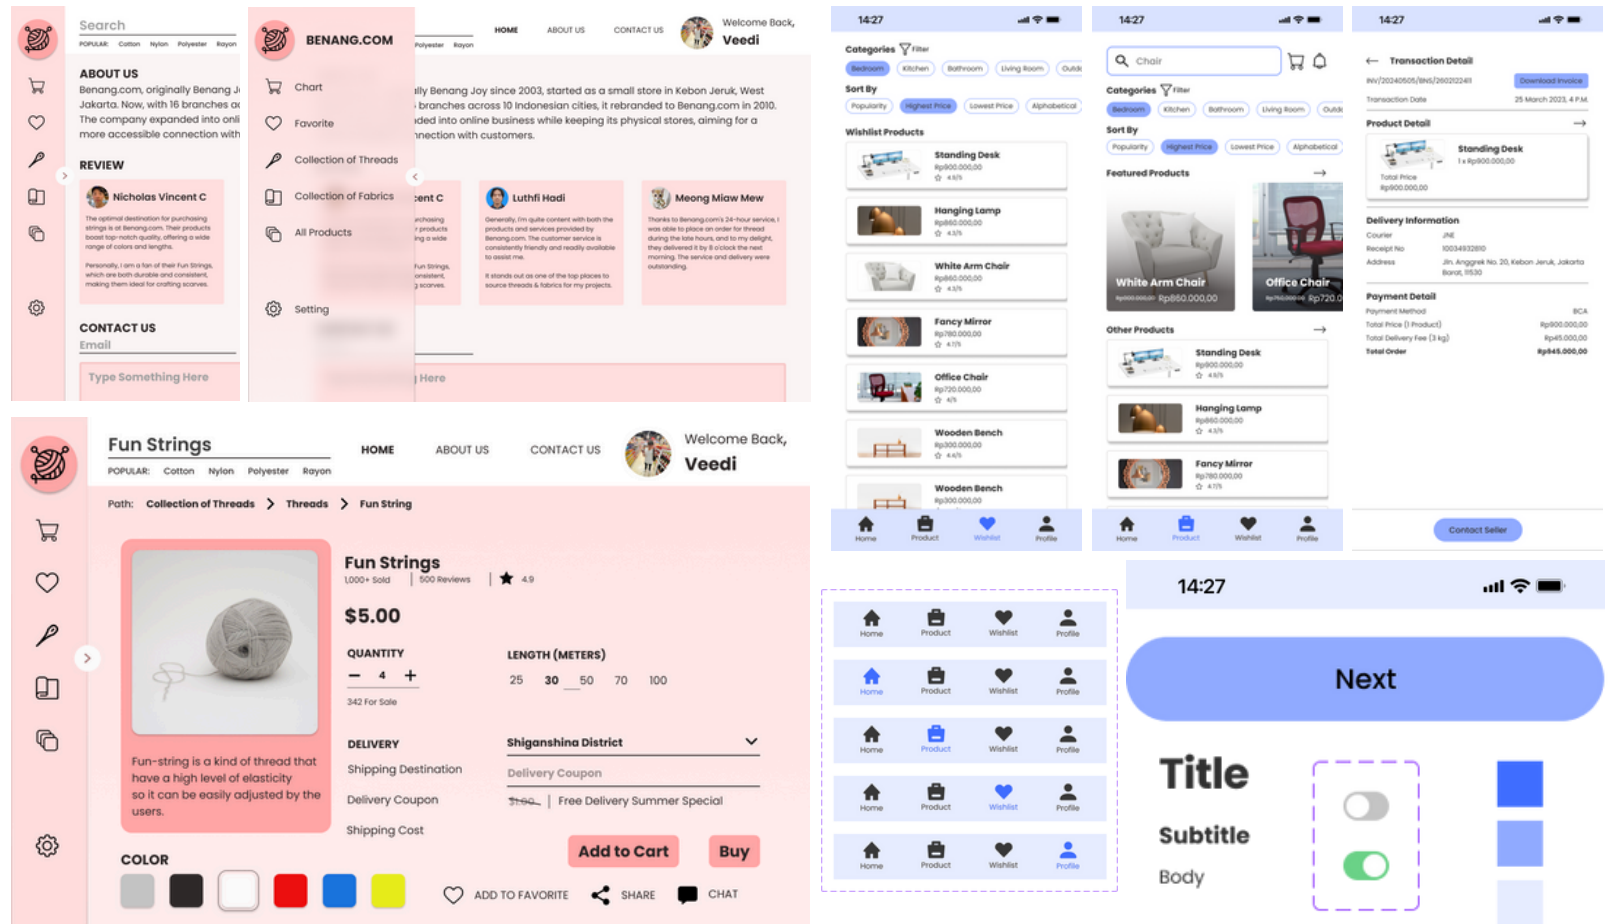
Search
POPULAR: Cotton Nylon Polyester Rayon

ABOUT US
Benang.com, originally Benang J Jakarta. Now, with 16 branches a The company expanded into onli more accessible connection with

REVIEW
Nicholas Vincent C
The optimal destination for purchasing strings is at Benang.com. Their products boast top-notch quality, offering a wide range of colors and lengths.
Personally, I am a fan of their Fun Strings, which are both durable and consistent, making them ideal for crafting scarves.

CONTACT US
Email
Type Something Here

BENANG.COM
Chart
Favorite
Collection of Threads
Collection of Fabrics
All Products
Setting

HOME ABOUT US CONTACT US Welcome Back, Veedi
lly Benang Joy since 2003, started as a small store in Kebon Jeruk, West branches across 10 Indonesian cities, it rebranded to Benang.com in 2010. ded into online business while keeping its physical stores, aiming for a nnection with customers.

Luthfi Hadi
Generally, I'm quite content with both the products and services provided by Benang.com. The customer service is consistently friendly and readily available to assist me.
It stands out as one of the top places to source threads & fabrics for my projects.

Meong Miaw Mew
Thanks to Benang.com's 24-hour service, I was able to place an order for thread during the late hours, and to my delight, they delivered it by 8 o'clock the next morning. The service and delivery were outstanding.
Here

14:27
Categories Filter
Bedroom Kitchen Bathroom Living Room Outd
Sort By
Popularity Highest Price Lowest Price Alphabetical
Wishlist Products
Standing Desk Rp900.000,00 4.6/5
Hanging Lamp Rp860.000,00 4.3/5
White Arm Chair Rp860.000,00 4.3/5
Fancy Mirror Rp780.000,00 4.7/5
Office Chair Rp720.000,00 4/5
Wooden Bench Rp300.000,00 4.4/5
Wooden Bench Rp300.000,00
Home Product Wishlist Profile

14:27
Chair
Categories Filter
Bedroom Kitchen Bathroom Living Room Outd
Sort By
Popularity Highest Price Lowest Price Alphabetical
Featured Products
White Arm Chair Rp860.000,00
Office Chair Rp720.0
Other Products
Standing Desk Rp900.000,00 4.6/5
Hanging Lamp Rp860.000,00 4.3/5
Fancy Mirror Rp780.000,00 4.7/5
Home Product Wishlist Profile

14:27
Transaction Detail
INV/20240505/BNS/260212241 Download Invoice
Transaction Date 25 March 2023, 4 P.M.
Product Detail
Standing Desk 1 x Rp900.000,00
Total Price Rp900.000,00
Delivery Information
Courier JNE
Receipt No 1003493281
Address Jln. Anggrek No. 20, Kebon Jeruk, Jakarta Barat, 11530
Payment Detail
Payment Method BCA
Total Price (1 Product) Rp900.000,00
Total Delivery Fee (3 kg) Rp45.000,00
Total Order Rp945.000,00
Contact Seller

Fun Strings
POPULAR: Cotton Nylon Polyester Rayon
HOME ABOUT US CONTACT US Welcome Back, Veedi
Path: Collection of Threads > Threads > Fun String
Fun Strings
1,000+ Sold | 500 Reviews | 4.9
$5.00
QUANTITY
− 4 +
342 For Sale
LENGTH (METERS)
25 30 50 70 100
DELIVERY
Shipping Destination
Delivery Coupon
Shipping Cost
Shiganshina District
Delivery Coupon
$1.00 | Free Delivery Summer Special
Fun-string is a kind of thread that have a high level of elasticity so it can be easily adjusted by the users.
COLOR
Add to Cart Buy
ADD TO FAVORITE SHARE CHAT

Home Product Wishlist Profile
Home Product Wishlist Profile
Home Product Wishlist Profile
Home Product Wishlist Profile
Home Product Wishlist Profile

14:27
Next
Title
Subtitle
Body